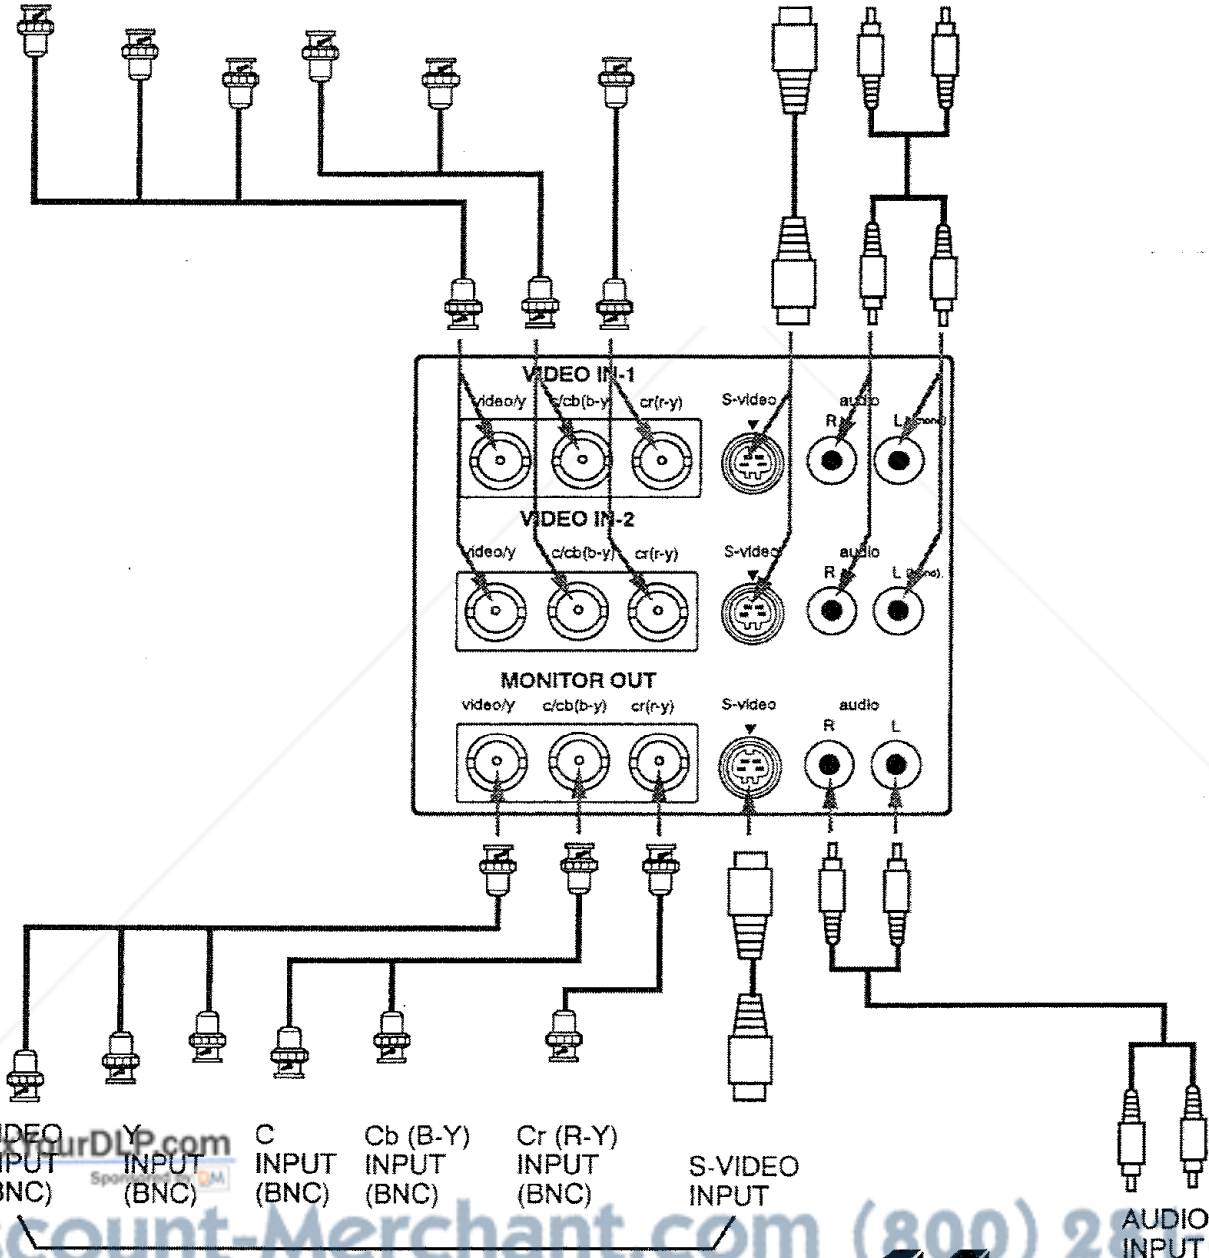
VIDEO IN-1
video/y
c/cb(b-y)
cr(r-y)
S-video
audio
R
L (mono)

VIDEO IN-2
video/y
c/cb(b-y)
cr(r-y)
S-video
audio
R
L (mono)

MONITOR OUT
video/y
c/cb(b-y)
cr(r-y)
S-video
audio
R
L

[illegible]DEO INPUT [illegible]BNC)
Y INPUT (BNC)
C INPUT (BNC)
Cb (B-Y) INPUT (BNC)
Cr (R-Y) INPUT (BNC)
S-VIDEO INPUT
AUDIO INPUT

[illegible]ourDLP.com
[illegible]count-Merchant.com (800) 28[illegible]